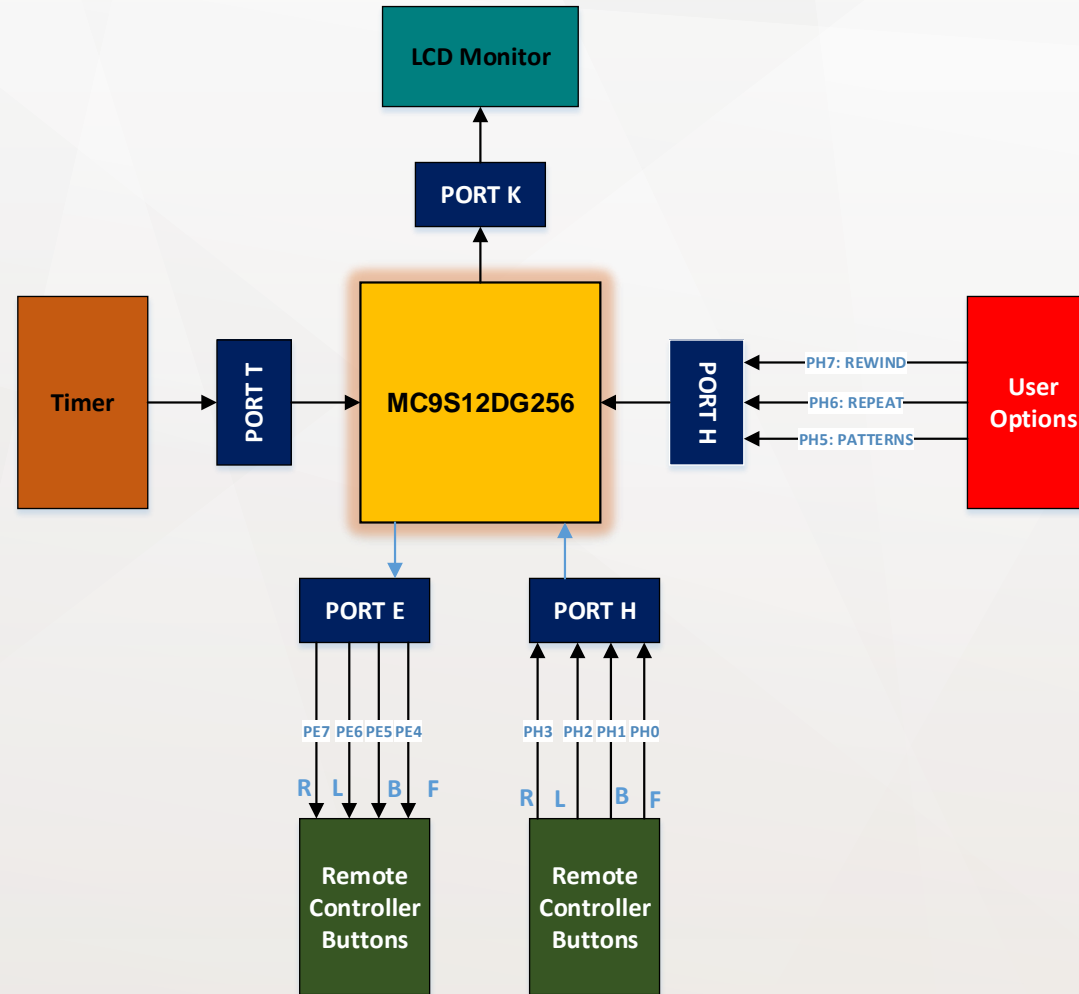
LCD Monitor

PORT K

Timer

PORT T

MC9S12DG256

PORT H

PH7: REWIND

PH6: REPEAT

PH5: PATTERNS

User Options

PORT E

PORT H

PE7 PE6 PE5 PE4

R L B F

PH3 PH2 PH1 PH0

R L B F

Remote Controller Buttons

Remote Controller Buttons